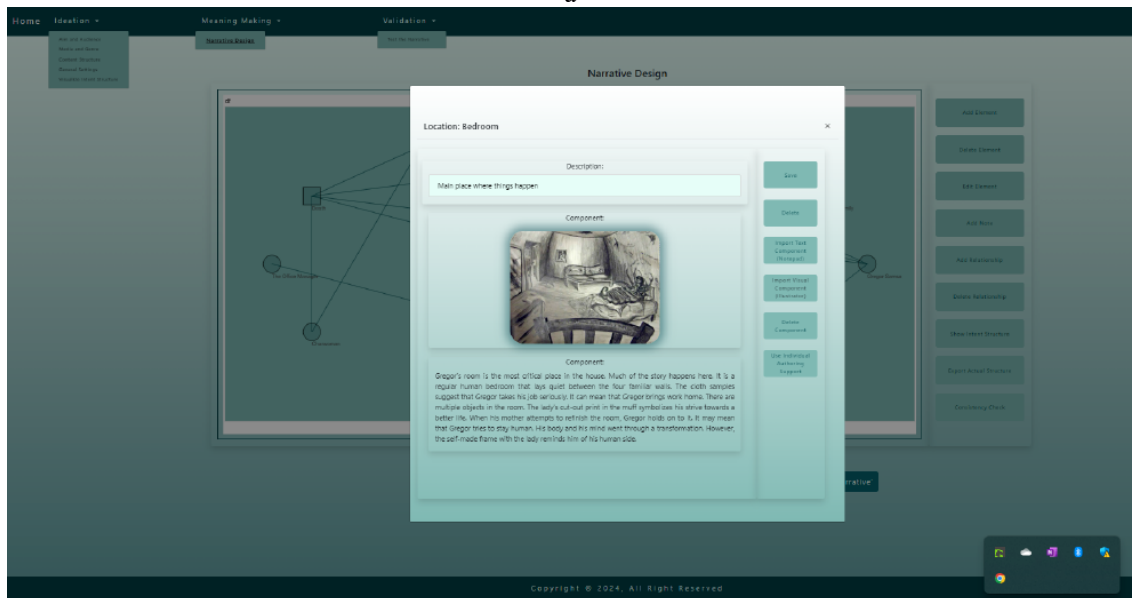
Home Ideation ▾ Meaning Making ▾ Validation ▾

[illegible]
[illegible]
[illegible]
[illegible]
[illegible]

Narrative Design

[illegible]

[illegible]

Narrative Design

#

Location: Bedroom ×

Description:

Main place where things happen

Component:

Component:

Gregor's room is the most critical place in the house. Much of the story happens here. It is a regular human bedroom that lays quiet between the four familiar walls. The cloth samples suggest that Gregor takes his job seriously. It can mean that Gregor brings work home. There are multiple objects in the room. The lady's cut-out print in the muff symbolizes his strive towards a better life. When his mother attempts to refresh the room, Gregor holds on to it. It may mean that Gregor tries to stay human. His body and his mind went through a transformation. However, the self-made frame with the lady reminds him of his human side.

Save

Delete

Import Text Component (Notepad)

Import Visual Component (Photoshop)

Delete Component

Use Individual Authoring Support

Add Element

Delete Element

Edit Element

Add Note

Add Relationship

Delete Relationship

Show Intent Structure

Export Intent Structure

Consistency Check

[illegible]

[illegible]

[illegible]

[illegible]

rrative

Copyright © 2024, All Right Reserved